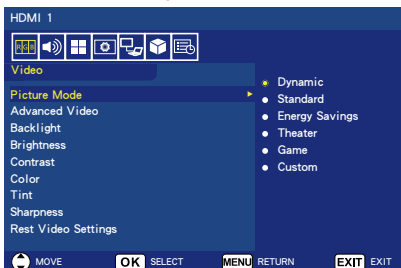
HDMI 1

Video

Picture Mode
Advanced Video
Backlight
Brightness
Contrast
Color
Tint
Sharpness
Rest Video Settings

Dynamic
Standard
Energy Savings
Theater
Game
Custom

MOVE OK SELECT MENU RETURN EXIT EXIT